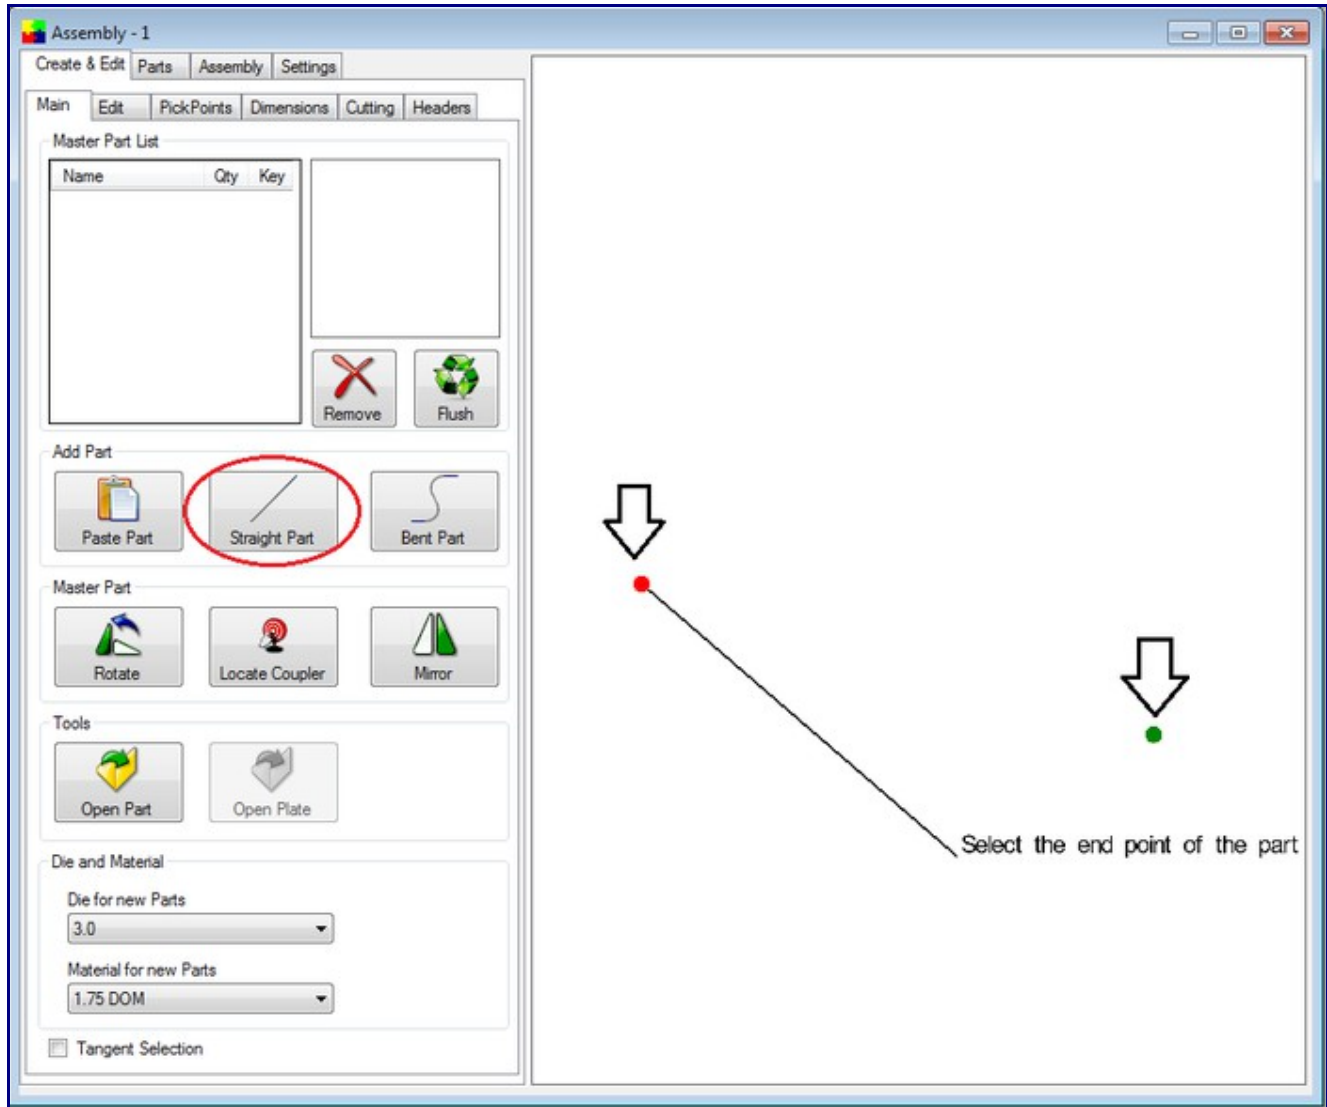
Assembly - 1

Create & Edit | Parts | Assembly | Settings

Main | Edit | PickPoints | Dimensions | Cutting | Headers

Master Part List

| Name | Qty | Key |
|---|---|---|

Remove

Flush

Add Part

Paste Part

Straight Part

Bent Part

Master Part

Rotate

Locate Coupler

Mirror

Tools

Open Part

Open Plate

Die and Material

Die for new Parts

3.0

Material for new Parts

1.75 DOM

Tangent Selection

Select the end point of the part